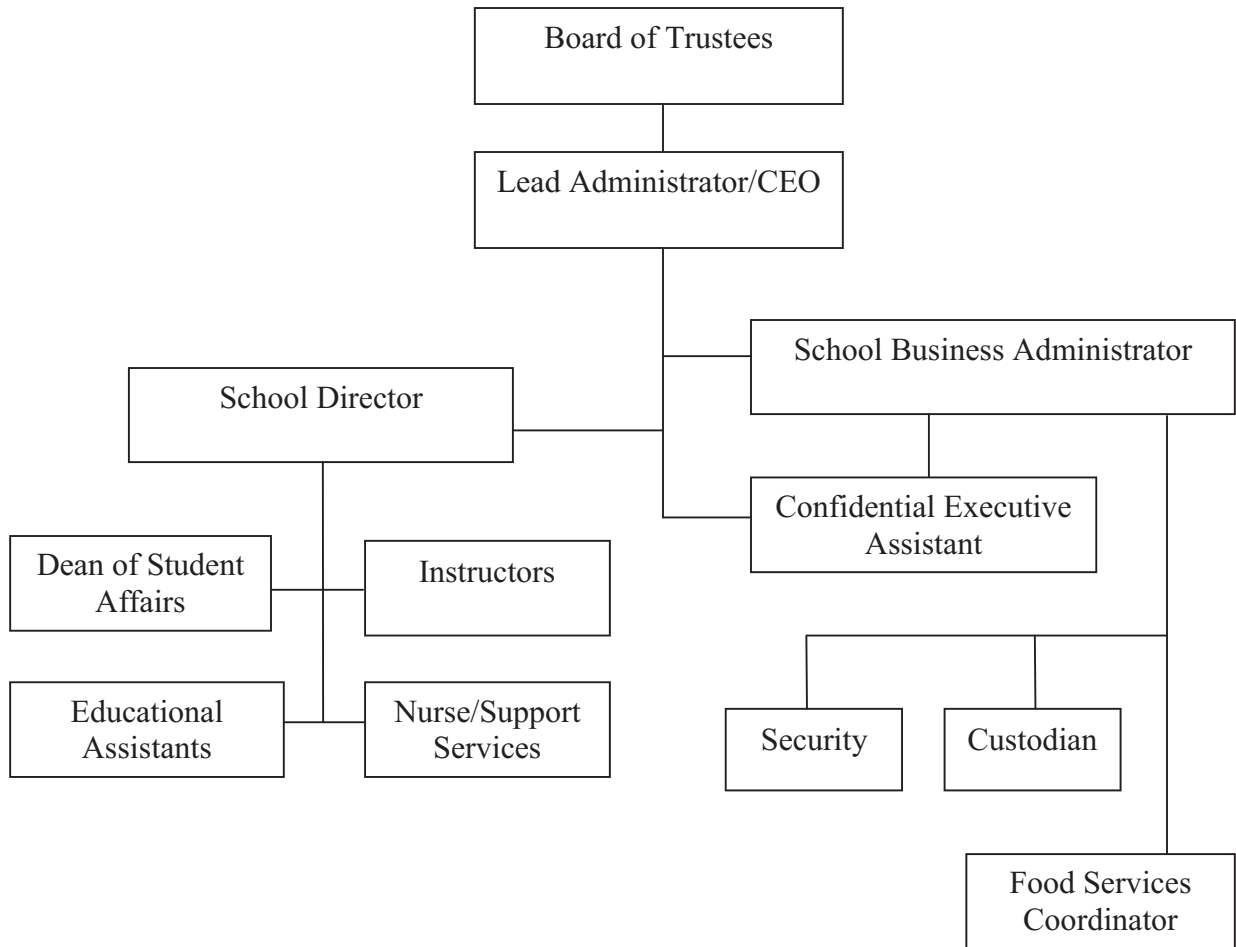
Board of Trustees

Lead Administrator/CEO

School Business Administrator

School Director

Confidential Executive Assistant

Dean of Student Affairs

Instructors

Educational Assistants

Nurse/Support Services

Security

Custodian

Food Services Coordinator